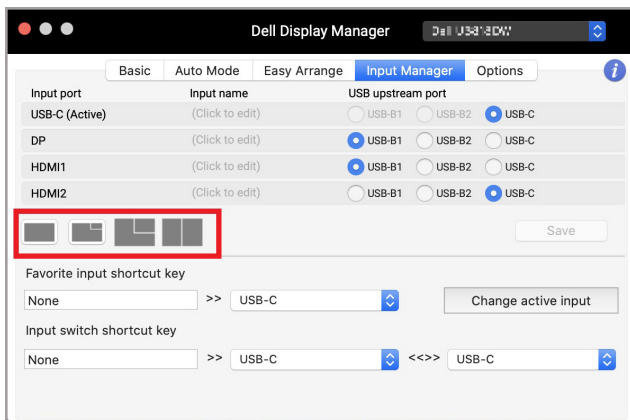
Dell Display Manager

Dell U3423WE

Basic | Auto Mode | Easy Arrange | Input Manager | Options

| Input port | Input name | USB upstream port | | |
|---|---|---|---|---|
| USB-C (Active) | (Click to edit) | USB-B1 | USB-B2 | USB-C |
| DP | (Click to edit) | USB-B1 | USB-B2 | USB-C |
| HDMI1 | (Click to edit) | USB-B1 | USB-B2 | USB-C |
| HDMI2 | (Click to edit) | USB-B1 | USB-B2 | USB-C |

Save

Favorite input shortcut key

None >> USB-C

Change active input

Input switch shortcut key

None >> USB-C <<>> USB-C